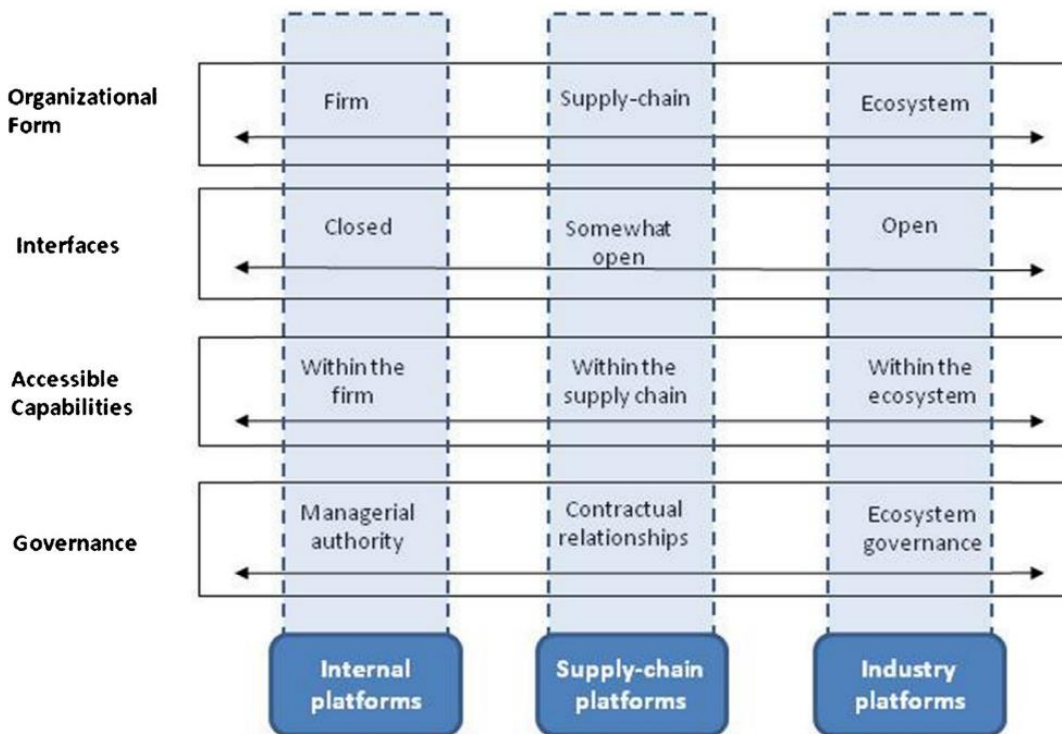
| | Internal platforms | Supply-chain platforms | Industry platforms |
|---|---|---|---|
| Organizational Form | Firm | Supply-chain | Ecosystem |
| Interfaces | Closed | Somewhat open | Open |
| Accessible Capabilities | Within the firm | Within the supply chain | Within the ecosystem |
| Governance | Managerial authority | Contractual relationships | Ecosystem governance |